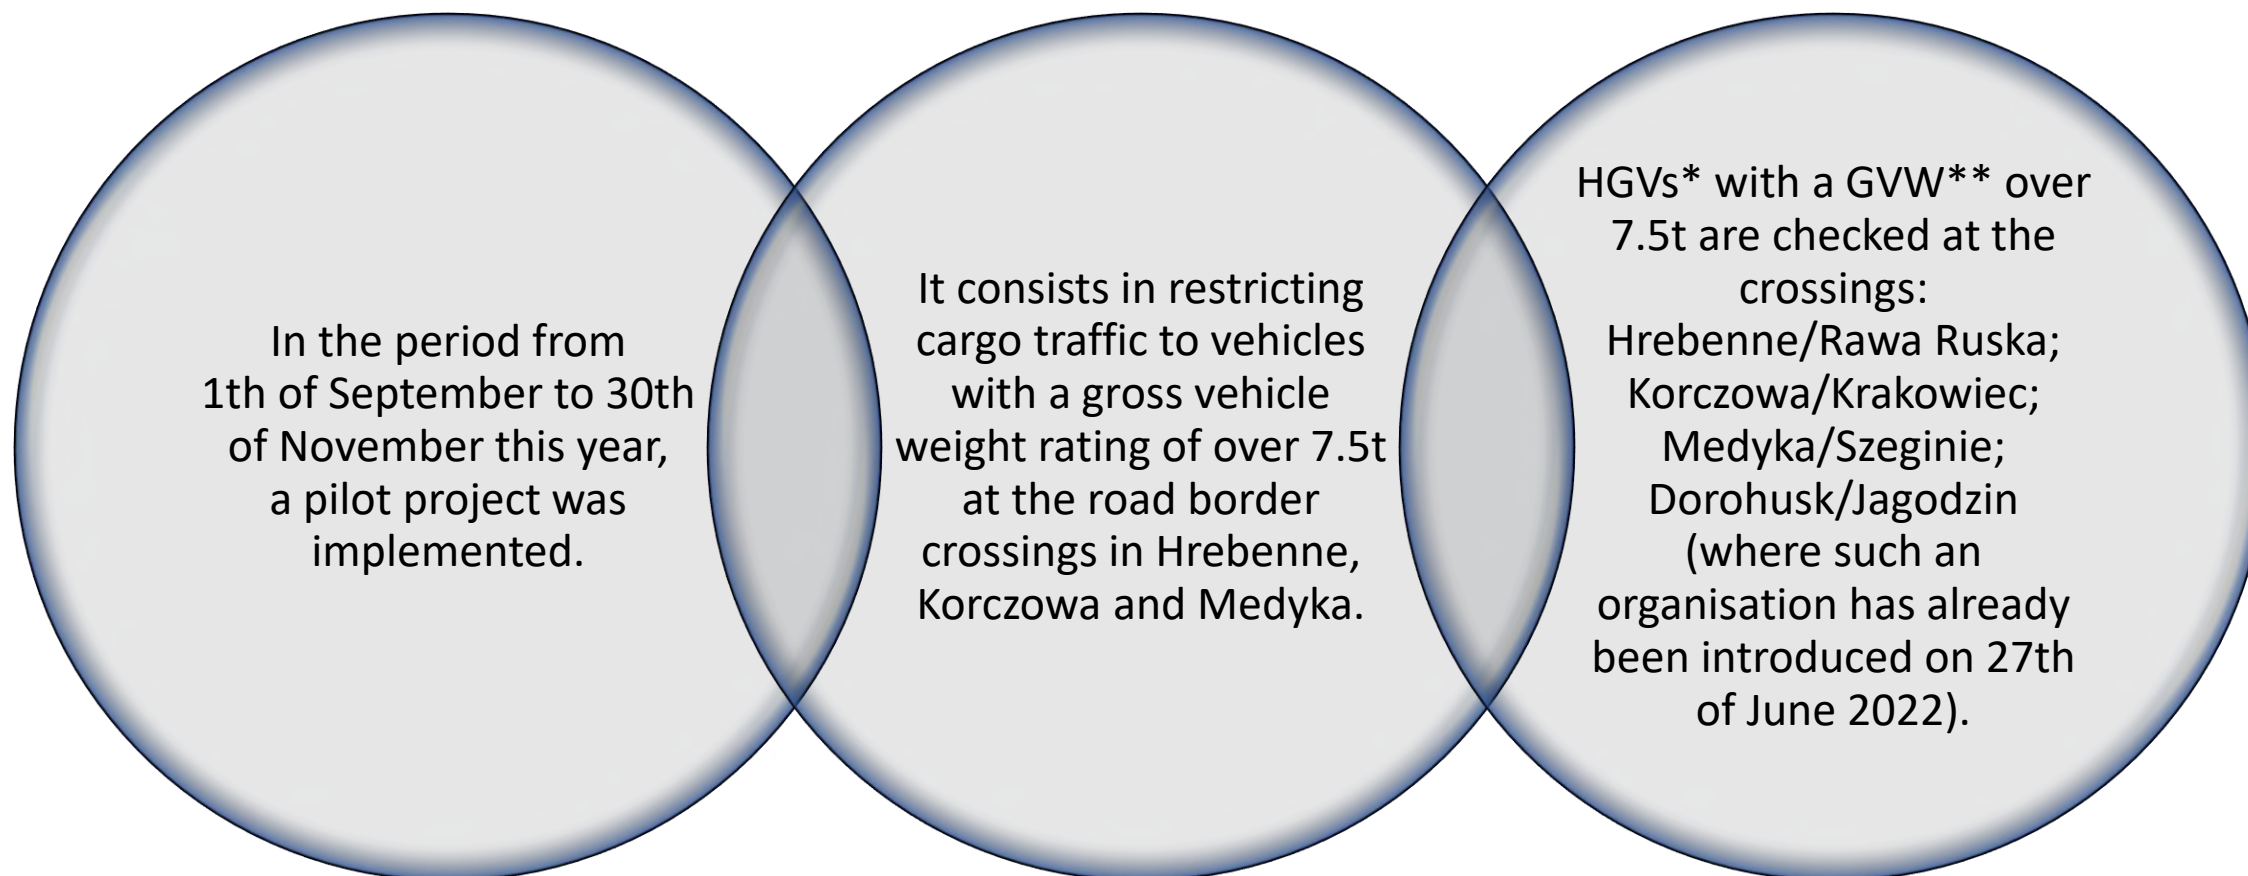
In the period from 1th of September to 30th of November this year, a pilot project was implemented.

It consists in restricting cargo traffic to vehicles with a gross vehicle weight rating of over 7.5t at the road border crossings in Hrebenne, Korczowa and Medyka.

HGVs* with a GVW** over 7.5t are checked at the crossings:
Hrebenne/Rawa Ruska;
Korczowa/Krakowiec;
Medyka/Szeginie;
Dorohusk/Jagodzin
(where such an organisation has already been introduced on 27th of June 2022).